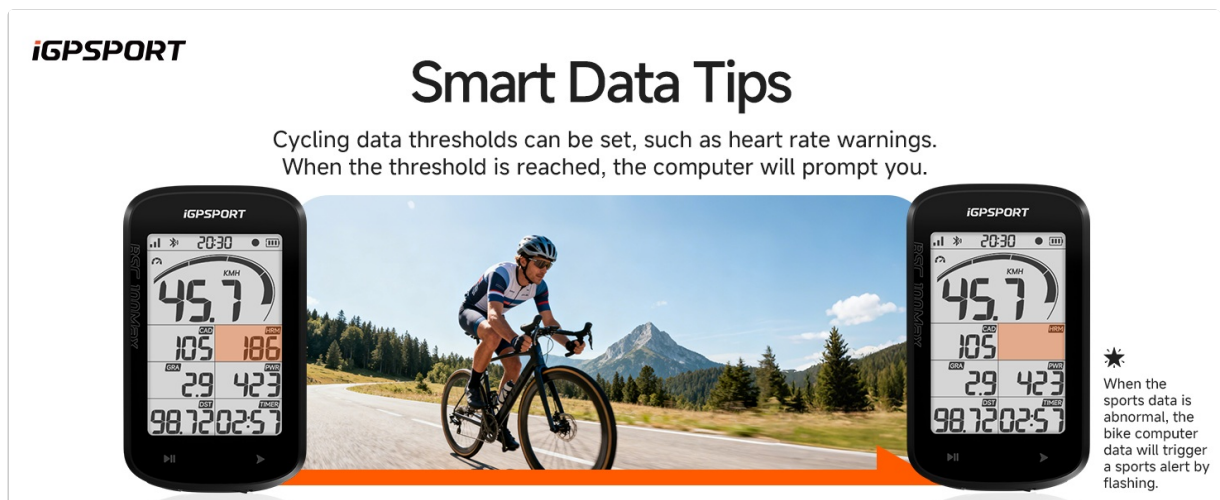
iGPSPORT

Smart Data Tips

Cycling data thresholds can be set, such as heart rate warnings. When the threshold is reached, the computer will prompt you.

iGPSPORT
BSC 100 Max
20:30
KMH
45.7
CAD
105
HRM
186
GRA
2.9
PWR
423
DST
98.72
TIMER
02:57

iGPSPORT
BSC 100 Max
20:30
KMH
45.7
CAD
105
HRM
GRA
2.9
PWR
423
DST
98.72
TIMER
02:57

When the sports data is abnormal, the bike computer data will trigger a sports alert by flashing.